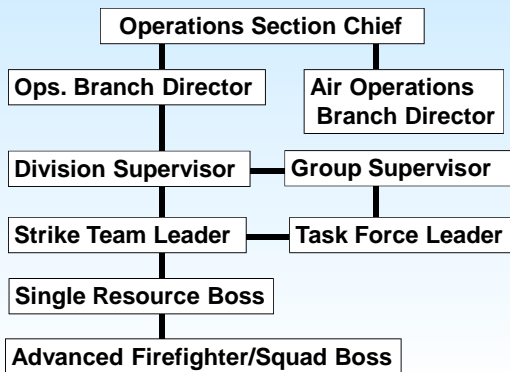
Operations Section Chief

Ops. Branch Director

Air Operations Branch Director

Division Supervisor

Group Supervisor

Strike Team Leader

Task Force Leader

Single Resource Boss

Advanced Firefighter/Squad Boss